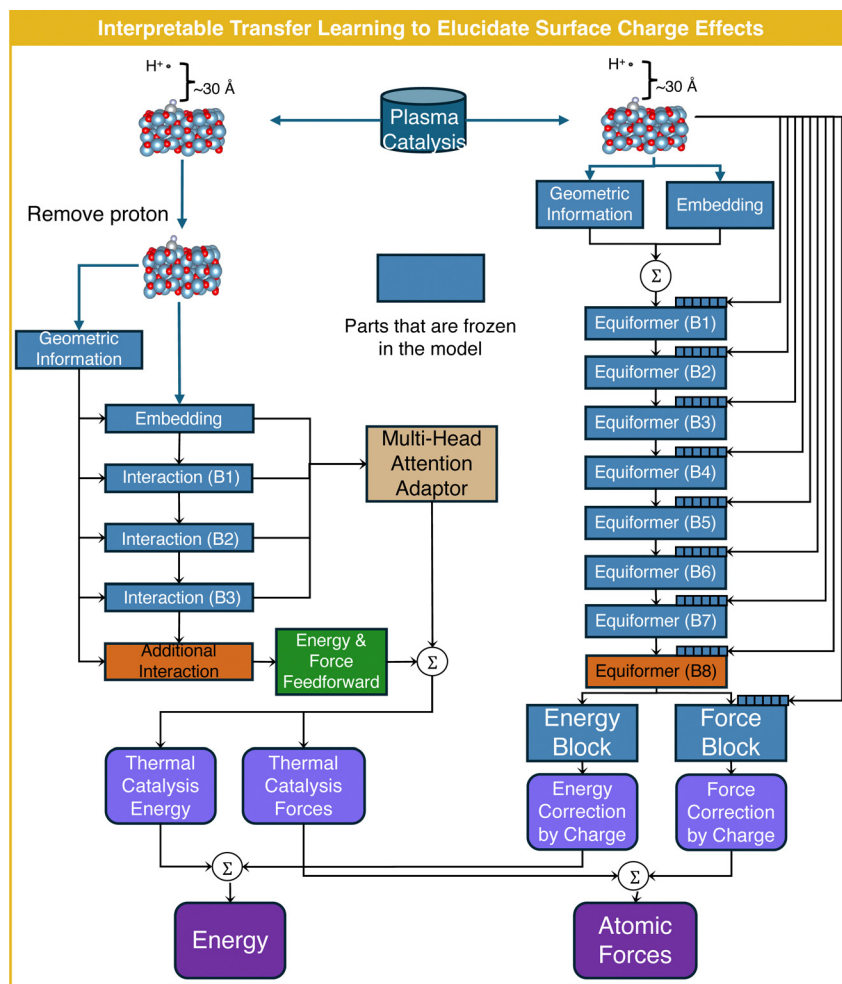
Interpretable Transfer Learning to Elucidate Surface Charge Effects

$H^+$ ~30 Å

Plasma Catalysis

$H^+$ ~30 Å

Remove proton

Geometric Information

Embedding

$\Sigma$

Parts that are frozen in the model

Geometric Information

Embedding

Interaction (B1)

Interaction (B2)

Interaction (B3)

Additional Interaction

Multi-Head Attention Adaptor

Energy & Force Feedforward

$\Sigma$

Equiformer (B1)

Equiformer (B2)

Equiformer (B3)

Equiformer (B4)

Equiformer (B5)

Equiformer (B6)

Equiformer (B7)

Equiformer (B8)

Energy Block

Force Block

Thermal Catalysis Energy

Thermal Catalysis Forces

Energy Correction by Charge

Force Correction by Charge

$\Sigma$

$\Sigma$

Energy

Atomic Forces